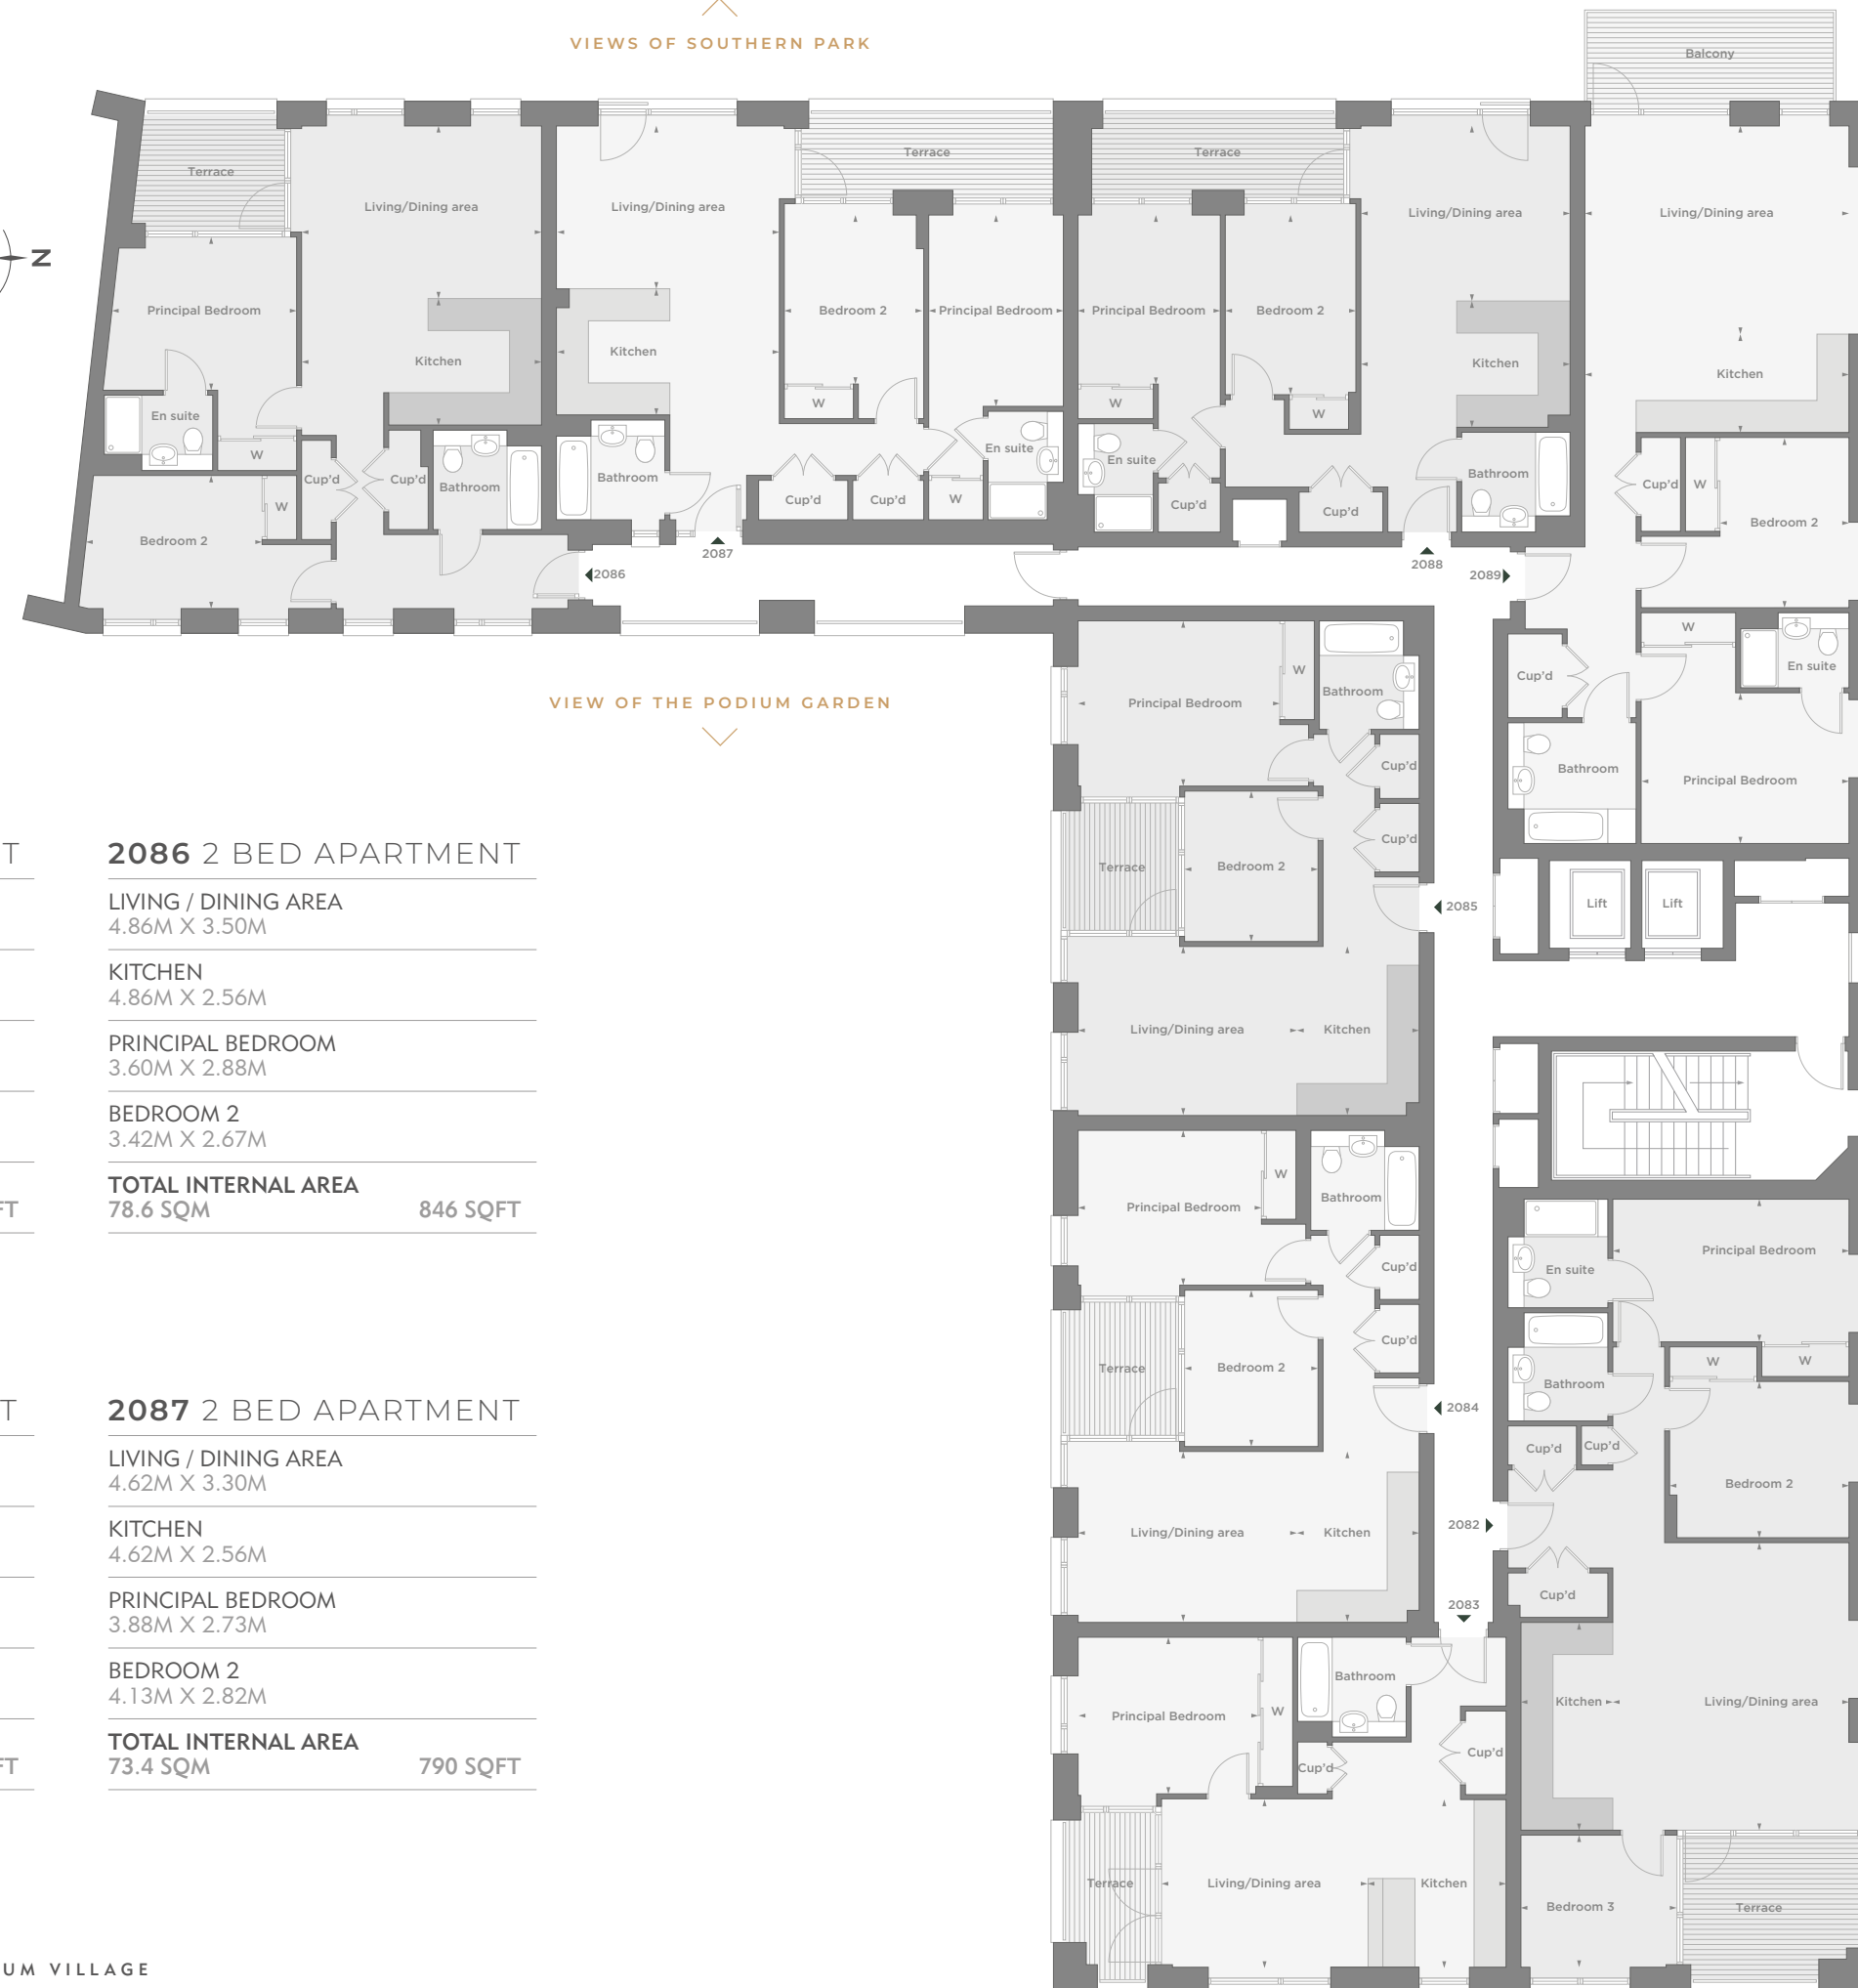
VIEWS OF SOUTHERN PARK

Balcony

Terrace
Living/Dining area
Living/Dining area
Terrace
Terrace
Living/Dining area
Living/Dining area

N

Principal Bedroom
Kitchen
Kitchen
Bedroom 2
Principal Bedroom
Principal Bedroom
Bedroom 2
Kitchen
Kitchen

En suite
W
W
W
W
En suite
En suite
W
Bathroom
Cup'd
Cup'd
Bathroom
Bathroom
Cup'd
Cup'd
W
Cup'd
Cup'd
Cup'd
W
Bedroom 2
W
Bedroom 2

2087
2088
2086
2089

W
Principal Bedroom
Bathroom
En suite
Cup'd

VIEW OF THE PODIUM GARDEN

Cup'd
Bathroom
Principal Bedroom
Cup'd
Terrace
Bedroom 2
2085
Lift
Lift
Living/Dining area
Kitchen

T

2086 2 BED APARTMENT

LIVING / DINING AREA
4.86M X 3.50M

KITCHEN
4.86M X 2.56M

PRINCIPAL BEDROOM
3.60M X 2.88M

BEDROOM 2
3.42M X 2.67M

TOTAL INTERNAL AREA
78.6 SQM 846 SQFT

FT

W
Principal Bedroom
Bathroom
Principal Bedroom
Cup'd
En suite
Cup'd
Terrace
Bedroom 2
W
W
Bathroom
2084
Cup'd
Cup'd
Bedroom 2
Living/Dining area
Kitchen
2082
Cup'd
2083

T

2087 2 BED APARTMENT

LIVING / DINING AREA
4.62M X 3.30M

KITCHEN
4.62M X 2.56M

PRINCIPAL BEDROOM
3.88M X 2.73M

BEDROOM 2
4.13M X 2.82M

TOTAL INTERNAL AREA
73.4 SQM 790 SQFT

FT

Bathroom
Kitchen
Living/Dining area
Principal Bedroom
W
Cup'd
Cup'd
Terrace
Living/Dining area
Kitchen
Bedroom 3
Terrace

UM VILLAGE